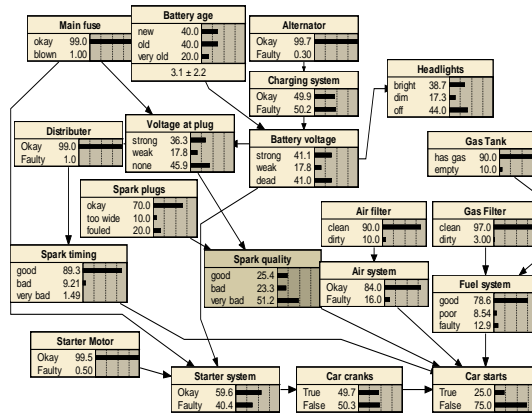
Main fuse
okay 99.0
blown 1.00

Battery age
new 40.0
old 40.0
very old 20.0
3.1 ± 2.2

Alternator
Okay 99.7
Faulty 0.30

Charging system
Okay 49.9
Faulty 50.2

Headlights
bright 38.7
dim 17.3
off 44.0

Distributer
Okay 99.0
Faulty 1.0

Voltage at plug
strong 36.3
weak 17.8
none 45.9

Battery voltage
strong 41.1
weak 17.8
dead 41.0

Gas Tank
has gas 90.0
empty 10.0

Spark plugs
okay 70.0
too wide 10.0
fouled 20.0

Air filter
clean 90.0
dirty 10.0

Gas Filter
clean 97.0
dirty 3.00

Spark timing
good 89.3
bad 9.21
very bad 1.49

Spark quality
good 25.4
bad 23.3
very bad 51.2

Air system
Okay 84.0
Faulty 16.0

Fuel system
good 78.6
poor 8.54
faulty 12.9

Starter Motor
Okay 99.5
Faulty 0.50

Starter system
Okay 59.6
Faulty 40.4

Car cranks
True 49.7
False 50.3

Car starts
True 25.0
False 75.0